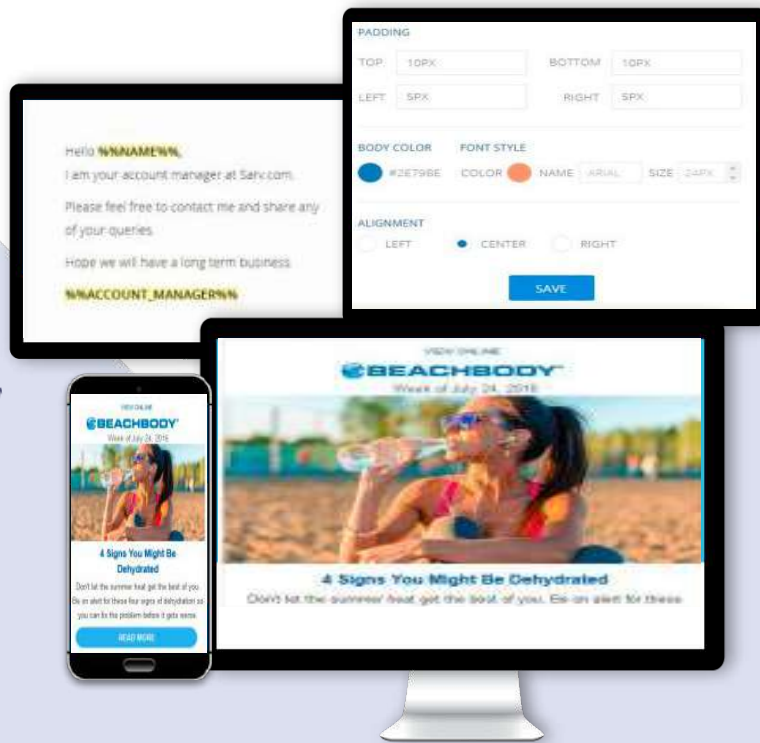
PADDING

TOP 10PX BOTTOM 10PX

LEFT 5PX RIGHT 5PX

BODY COLOR FONT STYLE

#2E79BE COLOR NAME ARIAL SIZE 24PX

ALIGNMENT

LEFT CENTER RIGHT

SAVE

Hello %%NAME%%,

I am your account manager at Sarv.com.

Please feel free to contact me and share any of your queries.

Hope we will have a long term business.

%%ACCOUNT_MANAGER%%

VIEW ONLINE

BEACHBODY

Week of July 24, 2018

4 Signs You Might Be Dehydrated

Don't let the summer heat get the best of you. Be on alert for these

VIEW ONLINE

BEACHBODY

Week of July 24, 2018

4 Signs You Might Be Dehydrated

Don't let the summer heat get the best of you. Be on alert for these four signs of dehydration so you can fix the problem before it gets worse.

READ MORE